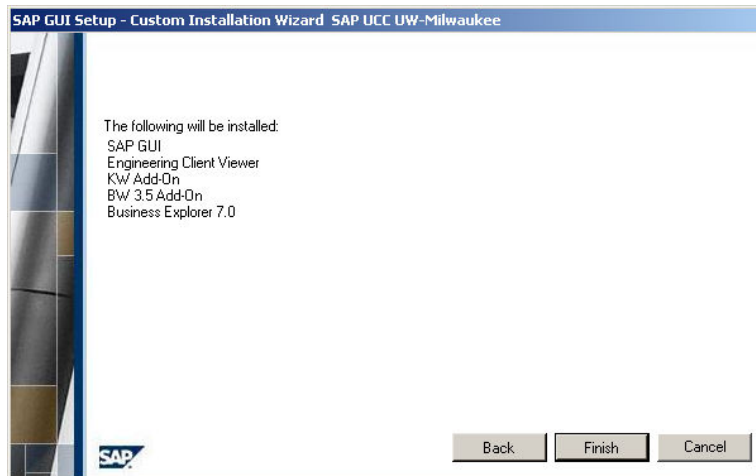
SAP GUI Setup - Custom Installation Wizard SAP UCC UW-Milwaukee

The following will be installed:
SAP GUI
Engineering Client Viewer
KW Add-On
BW 3.5 Add-On
Business Explorer 7.0

SAP

Back
Finish
Cancel